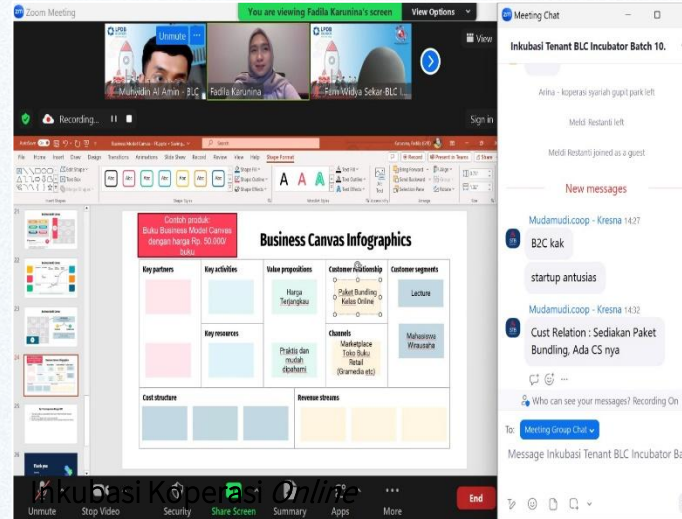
Zoom Meeting

You are viewing Fadila Karunina's screen

View Options

Unmute

Muhyidin Al Amin - BLC

Fadila Karunina

Fem Widya Sekar BLC

View

Recording...

Sign in

Contoh produk: Buku Business Model Canvas dengan harga Rp. 50.000/ buku

Business Canvas Infographics

| Key partners | Key activities | Value propositions | Customer relationship | Customer segments |
|---|---|---|---|---|
| | | Harga Terjangkau | Paket Bundling Kelas Online | Lecture |
| | Key resources | Praktis dan mudah dipahami | Channels: Marketplace Toko Buku Retail (Gramedia etc) | Mahasiswa Wirausaha |

| Cost structure | Revenue streams |
|---|---|
| | |

Meeting Chat

Inkubasi Tenant BLC Incubator Batch 10.

Arina - koperasi syariah gupit park left

Meldi Restanti left

Meldi Restanti joined as a guest

New messages

Mudamudi.coop - Kresna 14:27

B2C kak

startup antusias

Mudamudi.coop - Kresna 14:32

Cust Relation : Sediakan Paket Bundling, Ada CS nya

Who can see your messages? Recording On

To: Meeting Group Chat

Message Inkubasi Tenant BLC Incubator Ba

Inkubasi Koperasi Online

Unmute Stop Video Security Share Screen Summary Apps More End